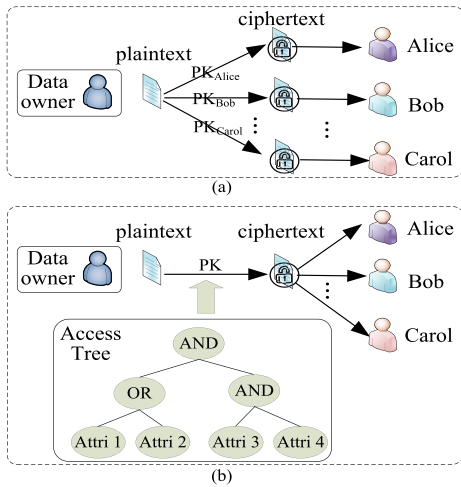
ciphertext

plaintext

Data owner

$PK_{Alice}$

$PK_{Bob}$

$PK_{Carol}$

⋮ ⋮

Alice

Bob

Carol

(a)

plaintext

ciphertext

Data owner

PK

⋮

Alice

Bob

Carol

Access Tree

AND

OR

AND

Attri 1

Attri 2

Attri 3

Attri 4

(b)